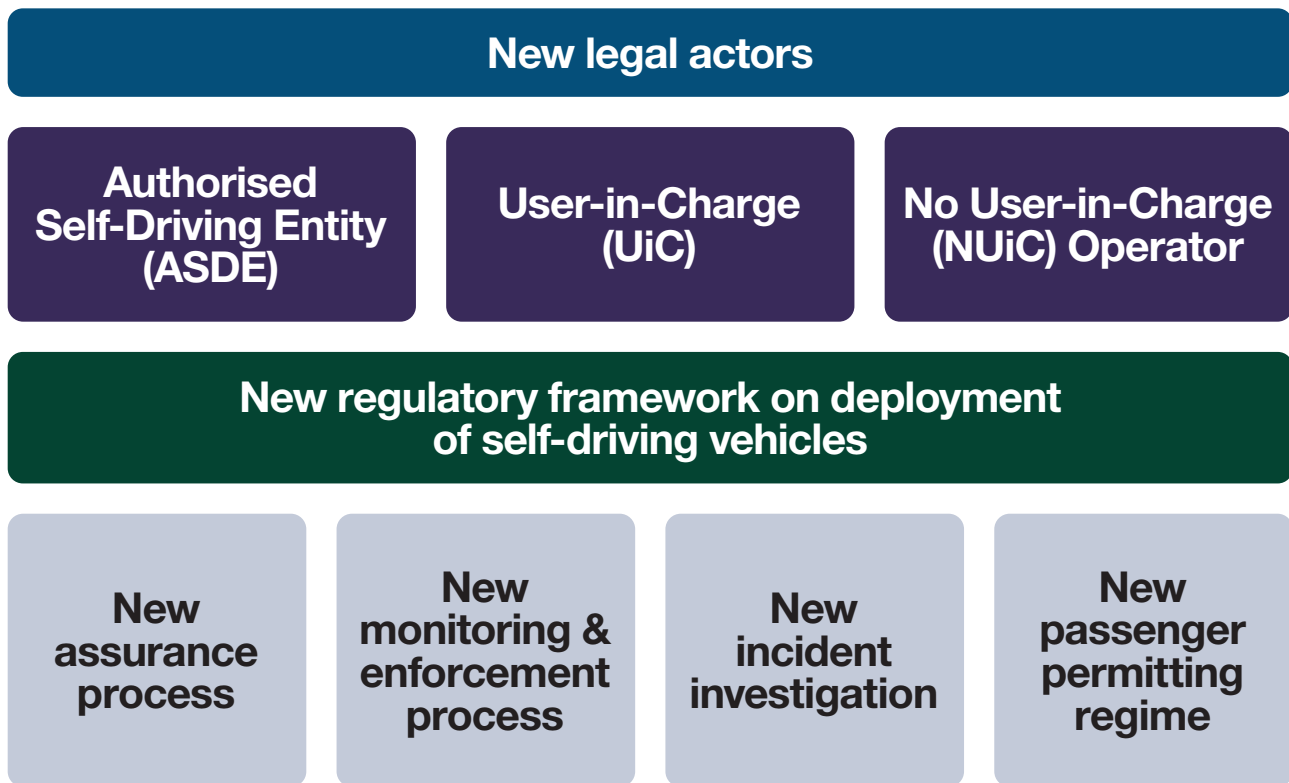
New legal actors

Authorised Self-Driving Entity (ASDE)

User-in-Charge (UiC)

No User-in-Charge (NUiC) Operator

New regulatory framework on deployment of self-driving vehicles

New assurance process

New monitoring & enforcement process

New incident investigation

New passenger permitting regime